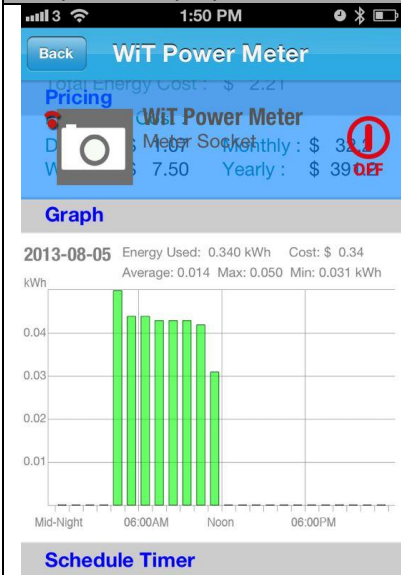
3 1:50 PM

Back WiT Power Meter

Total Energy Cost : $ 2.21

Pricing

WiT Power Meter

Meter Socket

D $ 1.07 Monthly : $ 32.1

W $ 7.50 Yearly : $ 39 OFF

Graph

2013-08-05 Energy Used: 0.340 kWh Cost: $ 0.34
Average: 0.014 Max: 0.050 Min: 0.031 kWh

kWh

0.04

0.03

0.02

0.01

Mid-Night 06:00AM Noon 06:00PM

Schedule Timer